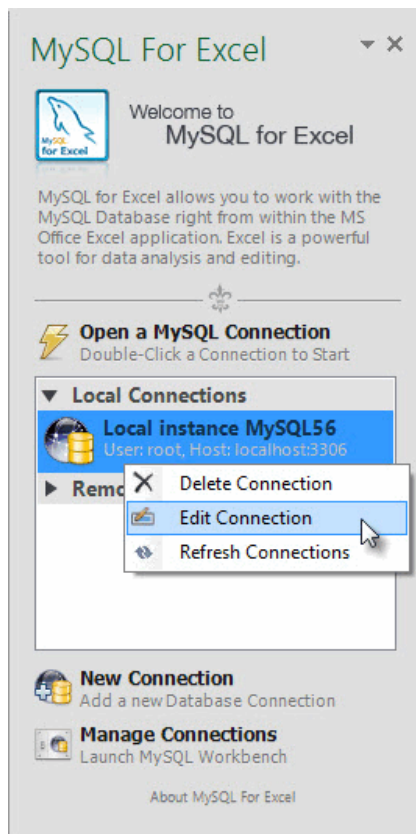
MySQL For Excel

MySQL for Excel

Welcome to
MySQL for Excel

MySQL for Excel allows you to work with the MySQL Database right from within the MS Office Excel application. Excel is a powerful tool for data analysis and editing.

Open a MySQL Connection
Double-Click a Connection to Start

Local Connections

Local instance MySQL56
User: root, Host: localhost:3306

Remo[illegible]

Delete Connection

Edit Connection

Refresh Connections

New Connection
Add a new Database Connection

Manage Connections
Launch MySQL Workbench

About MySQL For Excel